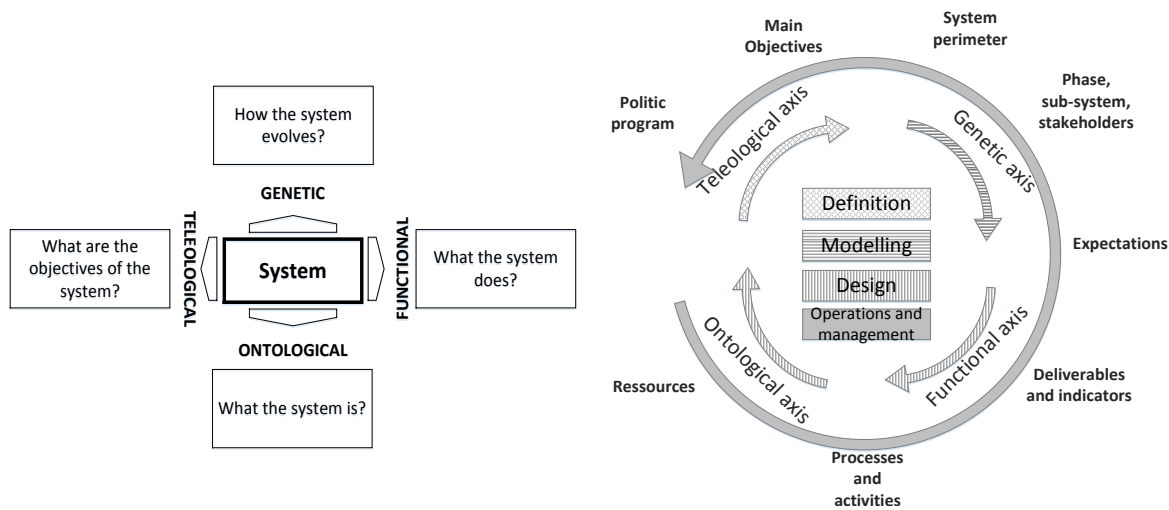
How the system evolves?

GENETIC

TELEOLOGICAL

What are the objectives of the system?

System

FUNCTIONAL

What the system does?

ONTOLOGICAL

What the system is?

Main Objectives

System perimeter

Politic program

Phase, sub-system, stakeholders

Teleological axis

Genetic axis

Definition

Modelling

Design

Operations and management

Expectations

Ontological axis

Functional axis

Ressources

Deliverables and indicators

Processes and activities